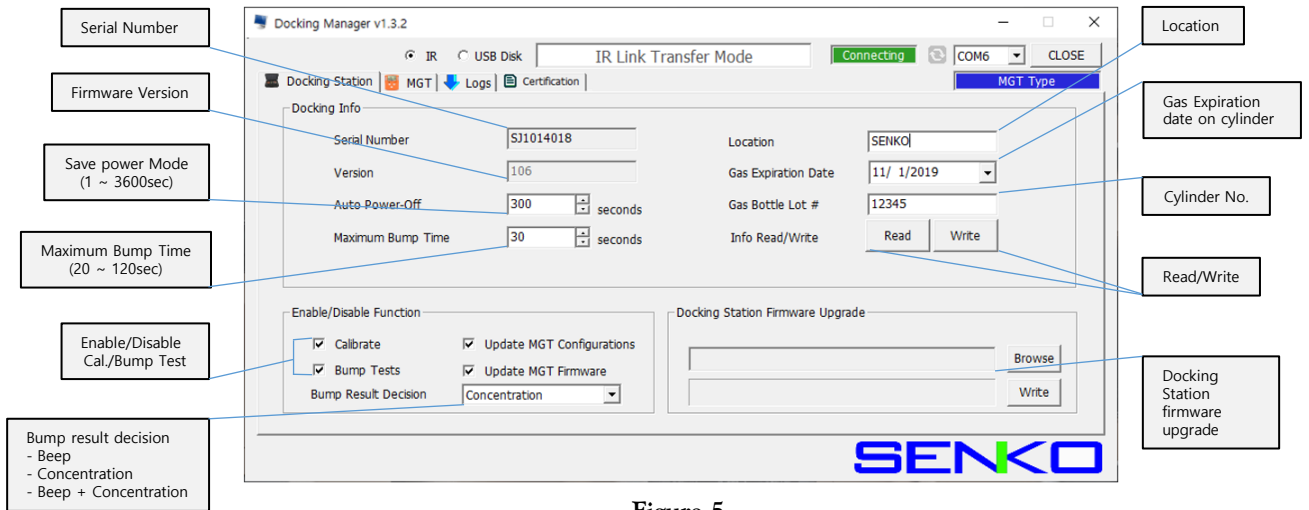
Serial Number

Firmware Version

Save power Mode
(1 ~ 3600sec)

Maximum Bump Time
(20 ~ 120sec)

Enable/Disable
Cal./Bump Test

Bump result decision
- Beep
- Concentration
- Beep + Concentration

Docking Manager v1.3.2

IR USB Disk IR Link Transfer Mode Connecting COM6 CLOSE

Docking Station MGT Logs Certification MGT Type

Docking Info

Serial Number SJ1014018

Version 106

Auto Power-Off 300 seconds

Maximum Bump Time 30 seconds

Location SENKO

Gas Expiration Date 11/ 1/2019

Gas Bottle Lot # 12345

Info Read/Write Read Write

Enable/Disable Function

Calibrate

Bump Tests

Update MGT Configurations

Update MGT Firmware

Bump Result Decision Concentration

Docking Station Firmware Upgrade

Browse

Write

SENKO

Location

Gas Expiration date on cylinder

Cylinder No.

Read/Write

Docking Station firmware upgrade

Figure 5